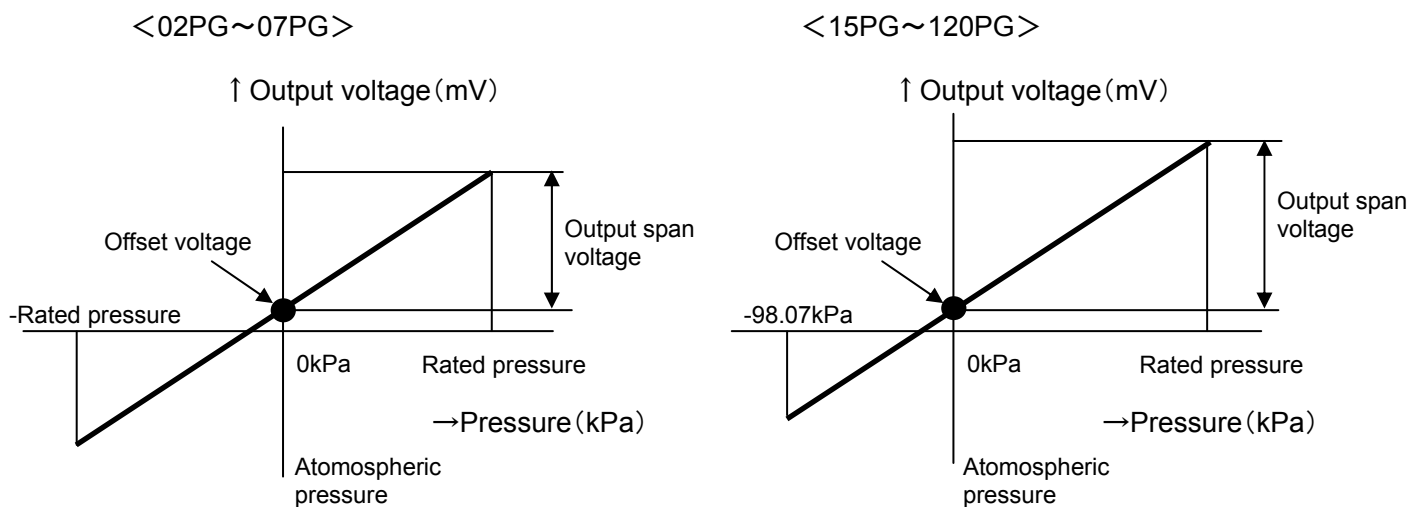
＜02PG～07PG＞

↑Output voltage（mV）

Offset voltage

Output span voltage

-Rated pressure

0kPa

Rated pressure

→Pressure（kPa）

Atomospheric pressure

＜15PG～120PG＞

↑Output voltage（mV）

Offset voltage

Output span voltage

-98.07kPa

0kPa

Rated pressure

→Pressure（kPa）

Atomospheric pressure